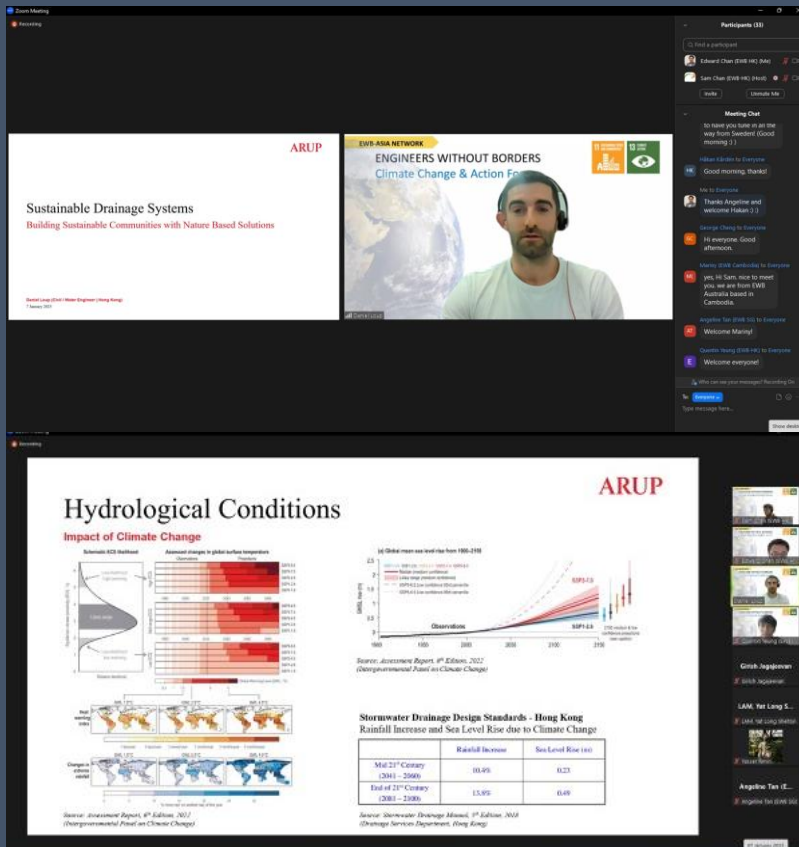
Zoom Meeting

Recording

ARUP

Sustainable Drainage Systems
Building Sustainable Communities with Nature Based Solutions

Daniel Loup (Civil / Water Engineer | Hong Kong)
7 January 2022

EWB-ASIA NETWORK
ENGINEERS WITHOUT BORDERS
Climate Change & Action Fo

Daniel Loup

Participants (33)

Find a participant

Edward Chan (EWB HK) (Me)

Sam Chan (EWB HK) (Host)

Invite

Unmute Me

Meeting Chat

to have you tune in all the way from Sweden! (Good morning :) )

Håkan Eklöf to Everyone
Good morning, thanks!

Me to Everyone
Thanks Angeline and welcome Hakan :) )

George Cheng to Everyone
Hi everyone. Good afternoon.

Manny (EWB Cambodia) to Everyone
yes, Hi Sam, nice to meet you. we are from EWB Australia based in Cambodia.

Angeline Tan (EWB SG) to Everyone
Welcome Manny!

Quentin Yeung (EWB HK) to Everyone
Welcome everyone!

Who can see your messages? Recording On

To: Everyone

Type message here...

Show details

Recording

ARUP

Hydrological Conditions

Impact of Climate Change

Schematic ICD likelihood

Assessed changes in global surface temperature

(a) Global mean sea level rise from 1900-2150

SSP5-8.5

SSP1-2.6

Observations

Source: Assessment Report, 6th Edition, 2022 (Intergovernmental Panel on Climate Change)

Stormwater Drainage Design Standards - Hong Kong
Rainfall Increase and Sea Level Rise due to Climate Change

| | Rainfall Increase | Sea Level Rise (m) |
|---|---|---|
| Mid 21st Century (2041 – 2060) | 10.4% | 0.23 |
| End of 21st Century (2081 – 2100) | 13.8% | 0.49 |

Source: Stormwater Drainage Manual, 5th Edition, 2018 (Drainage Services Department, Hong Kong)

Source: Assessment Report, 6th Edition, 2022 (Intergovernmental Panel on Climate Change)

Girish Jagajeevan

LAM, Yat Long S...

Angeline Tan (E...